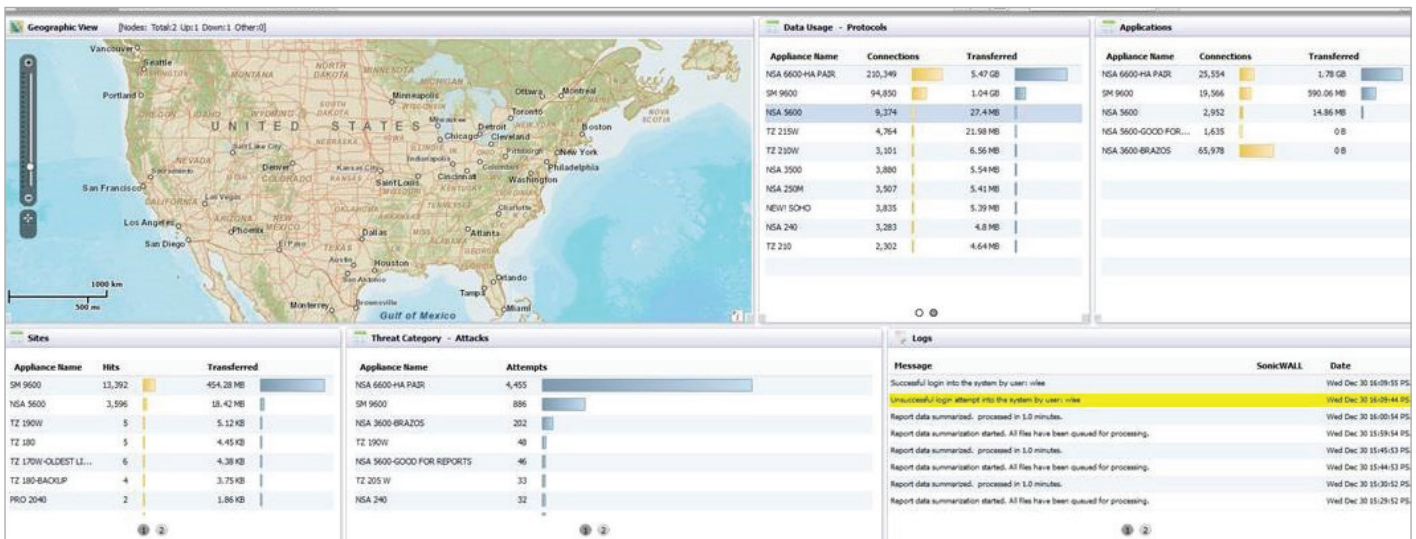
Geographic View [Nodes: Total:2 Up:1 Down:1 Other:0]

Vancouver Seattle Portland NORTH DAKOTA MINNESOTA Minneapolis Ottawa Montreal Toronto Boston Detroit Cleveland Chicago New York Pittsburgh Philadelphia Washington UNITED STATES Salt Lake City Denver Kansas City Indianapolis Cincinnati Saint Louis San Francisco Las Vegas Los Angeles Phoenix San Diego Dallas Atlanta Charlotte Houston San Antonio Orlando Tampa Miami Monterrey Gulf of Mexico NOVA SCOTIA NEVADA CALIFORNIA ARIZONA NEW MEXICO TEXAS COLORADO UTAH WYOMING NEBRASKA KANSAS

1000 km
500 mi

Data Usage - Protocols

| Appliance Name | Connections | Transferred |
|---|---|---|
| NSA 6600-HA PAIR | 210,349 | 5.47 GB |
| SM 9600 | 94,850 | 1.04 GB |
| NSA 5600 | 9,374 | 27.4 MB |
| TZ 215W | 4,764 | 21.98 MB |
| TZ 210W | 3,101 | 6.56 MB |
| NSA 3500 | 3,880 | 5.54 MB |
| NSA 250M | 3,507 | 5.41 MB |
| NEW! SOHO | 3,835 | 5.39 MB |
| NSA 240 | 3,283 | 4.8 MB |
| TZ 210 | 2,302 | 4.64 MB |

Applications

| Appliance Name | Connections | Transferred |
|---|---|---|
| NSA 6600-HA PAIR | 25,554 | 1.78 GB |
| SM 9600 | 19,566 | 590.06 MB |
| NSA 5600 | 2,952 | 14.86 MB |
| NSA 5600-GOOD FOR... | 1,635 | 0 B |
| NSA 3600-BRAZOS | 65,978 | 0 B |

Sites

| Appliance Name | Hits | Transferred |
|---|---|---|
| SM 9600 | 13,392 | 454.28 MB |
| NSA 5600 | 3,596 | 18.42 MB |
| TZ 190W | 5 | 5.12 KB |
| TZ 180 | 5 | 4.45 KB |
| TZ 170W-OLDEST LI... | 6 | 4.38 KB |
| TZ 180-BACKUP | 4 | 3.75 KB |
| PRO 2040 | 2 | 1.86 KB |

1 2

Threat Category - Attacks

| Appliance Name | Attempts |
|---|---|
| NSA 6600-HA PAIR | 4,455 |
| SM 9600 | 886 |
| NSA 3600-BRAZOS | 202 |
| TZ 190W | 48 |
| NSA 5600-GOOD FOR REPORTS | 46 |
| TZ 205 W | 33 |
| NSA 240 | 32 |

1 2

Logs

| Message | SonicWALL | Date |
|---|---|---|
| Successful login into the system by user: wise | | Wed Dec 30 16:09:55 PS |
| Unsuccessful login attempt into the system by user: wise | | Wed Dec 30 16:09:44 PS |
| Report data summarized. processed in 1.0 minutes. | | Wed Dec 30 16:00:54 PS |
| Report data summarization started. All files have been queued for processing. | | Wed Dec 30 15:59:54 PS |
| Report data summarized. processed in 1.0 minutes. | | Wed Dec 30 15:45:53 PS |
| Report data summarization started. All files have been queued for processing. | | Wed Dec 30 15:44:53 PS |
| Report data summarized. processed in 1.0 minutes. | | Wed Dec 30 15:30:52 PS |
| Report data summarization started. All files have been queued for processing. | | Wed Dec 30 15:29:52 PS |

1 2